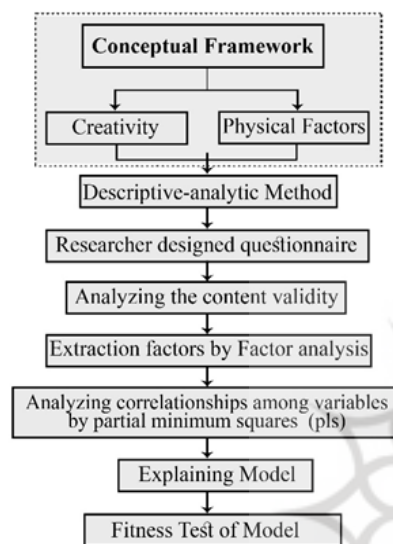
Conceptual Framework

Creativity

Physical Factors

Descriptive-analytic Method

Researcher designed questionnaire

Analyzing the content validity

Extraction factors by Factor analysis

Analyzing correlationships among variables by partial minimum squares (pls)

Explaining Model

Fitness Test of Model